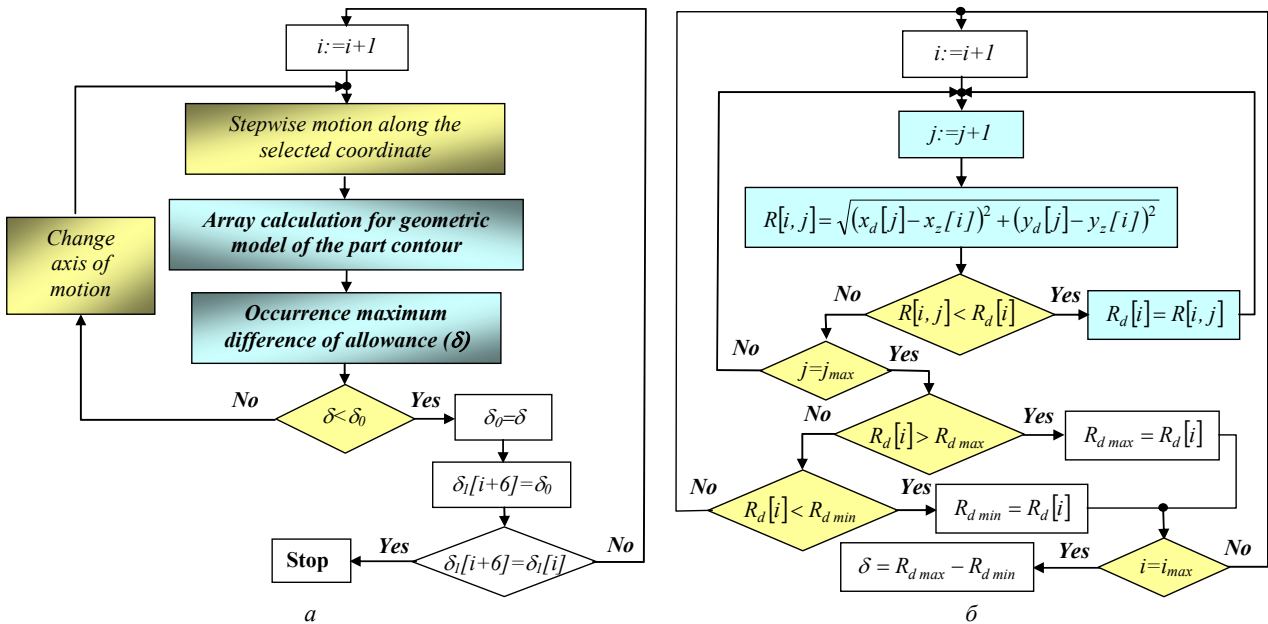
$i:=i+1$

Stepwise motion along the selected coordinate

Array calculation for geometric model of the part contour

Change axis of motion

Occurrence maximum difference of allowance ($\delta$)

No

$\delta < \delta_0$

Yes

$\delta_0=\delta$

$\delta_l[i+6]=\delta_0$

Stop

Yes

$\delta_l[i+6]=\delta_l[i]$

No

а

$i:=i+1$

$j:=j+1$

$R[i,j]=\sqrt{(x_d[j]-x_z[i])^2+(y_d[j]-y_z[i])^2}$

No

$R[i,j]<R_d[i]$

Yes

$R_d[i]=R[i,j]$

No

$j=j_{max}$

Yes

No

$R_d[i]>R_{d\,max}$

Yes

$R_{d\,max}=R_d[i]$

No

$R_d[i]<R_{d\,min}$

Yes

$R_{d\,min}=R_d[i]$

$\delta=R_{d\,max}-R_{d\,min}$

Yes

$i=i_{max}$

No

б